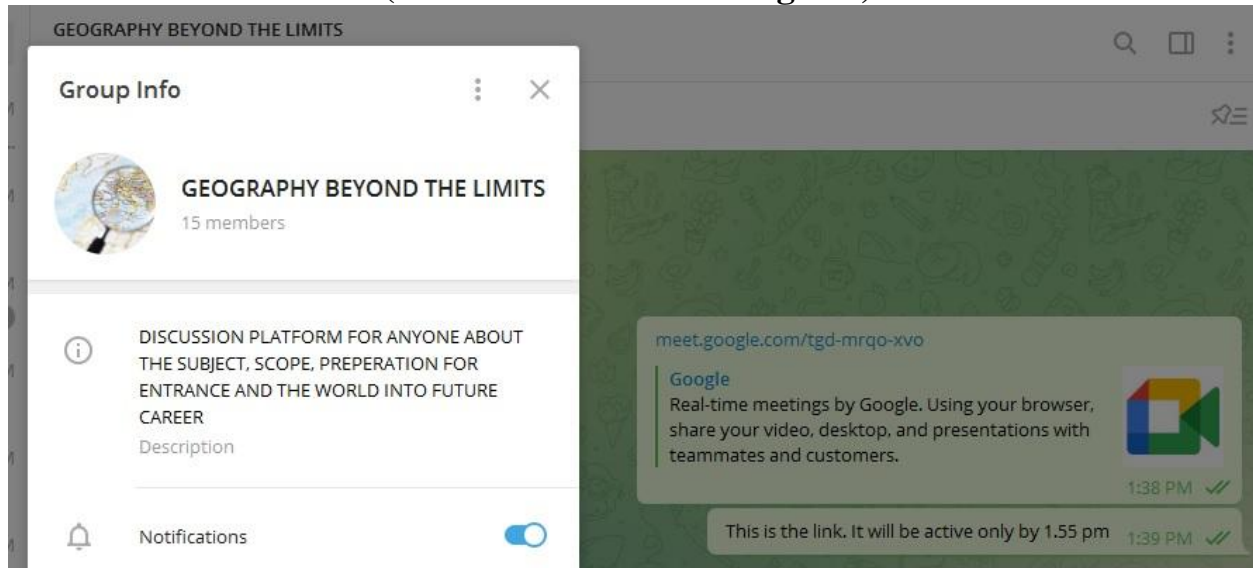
GEOGRAPHY BEYOND THE LIMITS

Group Info

GEOGRAPHY BEYOND THE LIMITS
15 members

DISCUSSION PLATFORM FOR ANYONE ABOUT THE SUBJECT, SCOPE, PREPERATION FOR ENTRANCE AND THE WORLD INTO FUTURE CAREER
Description

Notifications

meet.google.com/tgd-mrqo-xvo

Google
Real-time meetings by Google. Using your browser, share your video, desktop, and presentations with teammates and customers.
1:38 PM

This is the link. It will be active only by 1.55 pm 1:39 PM